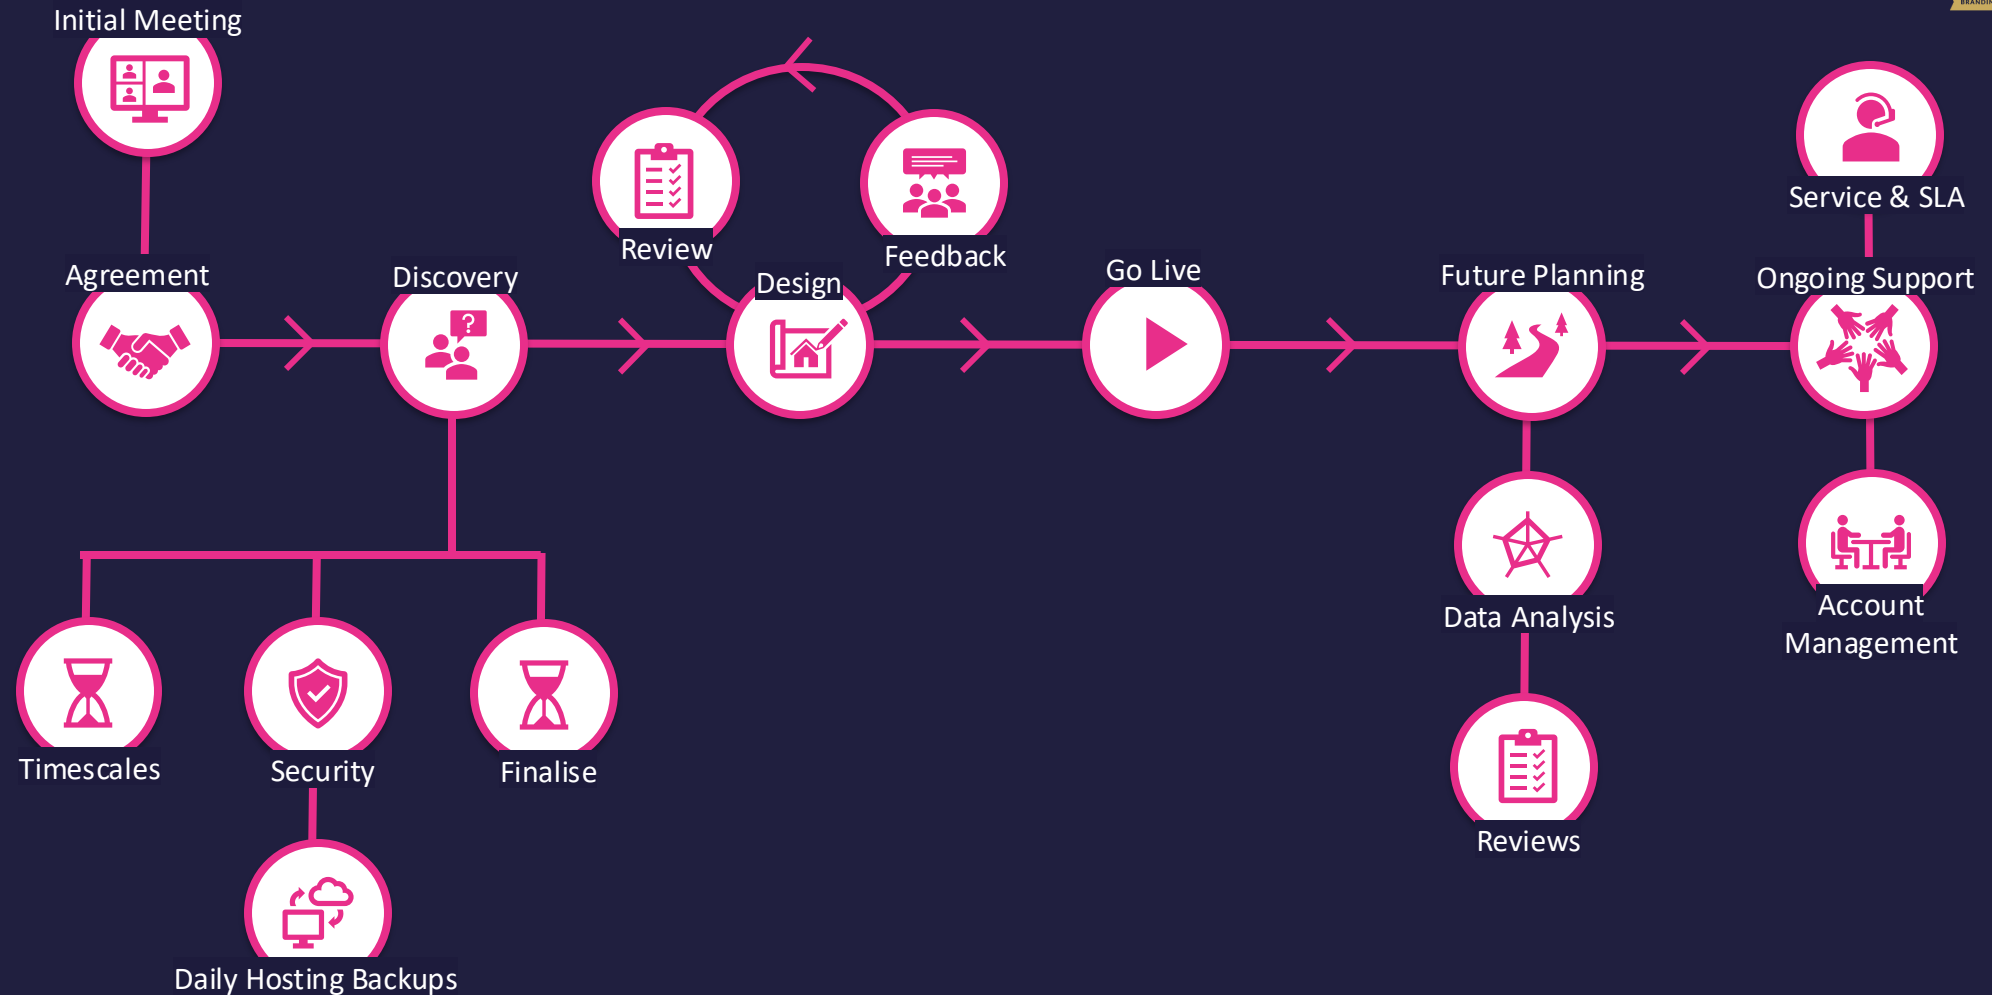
Initial Meeting

Agreement

Discovery

Review

Design

Feedback

Go Live

Future Planning

Service & SLA

Ongoing Support

Timescales

Security

Finalise

Daily Hosting Backups

Data Analysis

Reviews

Account Management